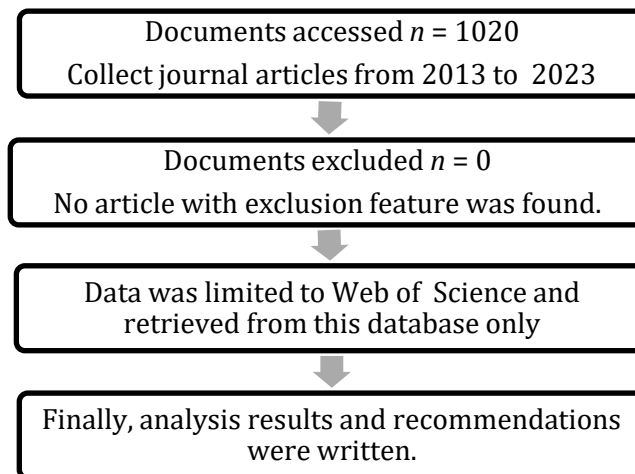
Documents accessed $n$ = 1020
Collect journal articles from 2013 to 2023

Documents excluded $n$ = 0
No article with exclusion feature was found.

Data was limited to Web of Science and retrieved from this database only

Finally, analysis results and recommendations were written.